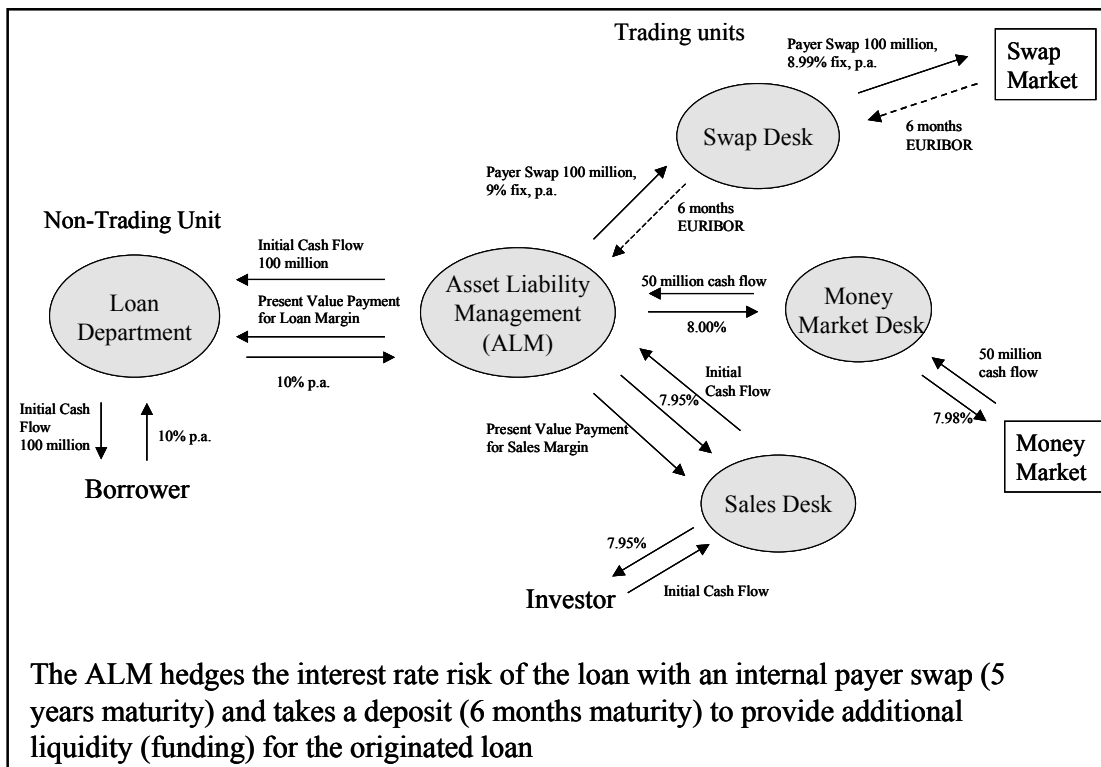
Trading units

Payer Swap 100 million, 8.99% fix, p.a.

Swap Market

Swap Desk

6 months EURIBOR

Payer Swap 100 million, 9% fix, p.a.

6 months EURIBOR

Non-Trading Unit

Initial Cash Flow 100 million

Present Value Payment for Loan Margin

Loan Department

10% p.a.

Asset Liability Management (ALM)

50 million cash flow

8.00%

Money Market Desk

50 million cash flow

7.98%

Money Market

Initial Cash Flow 100 million

10% p.a.

Borrower

Initial Cash Flow

7.95%

Present Value Payment for Sales Margin

Sales Desk

7.95%

Investor

Initial Cash Flow

The ALM hedges the interest rate risk of the loan with an internal payer swap (5 years maturity) and takes a deposit (6 months maturity) to provide additional liquidity (funding) for the originated loan